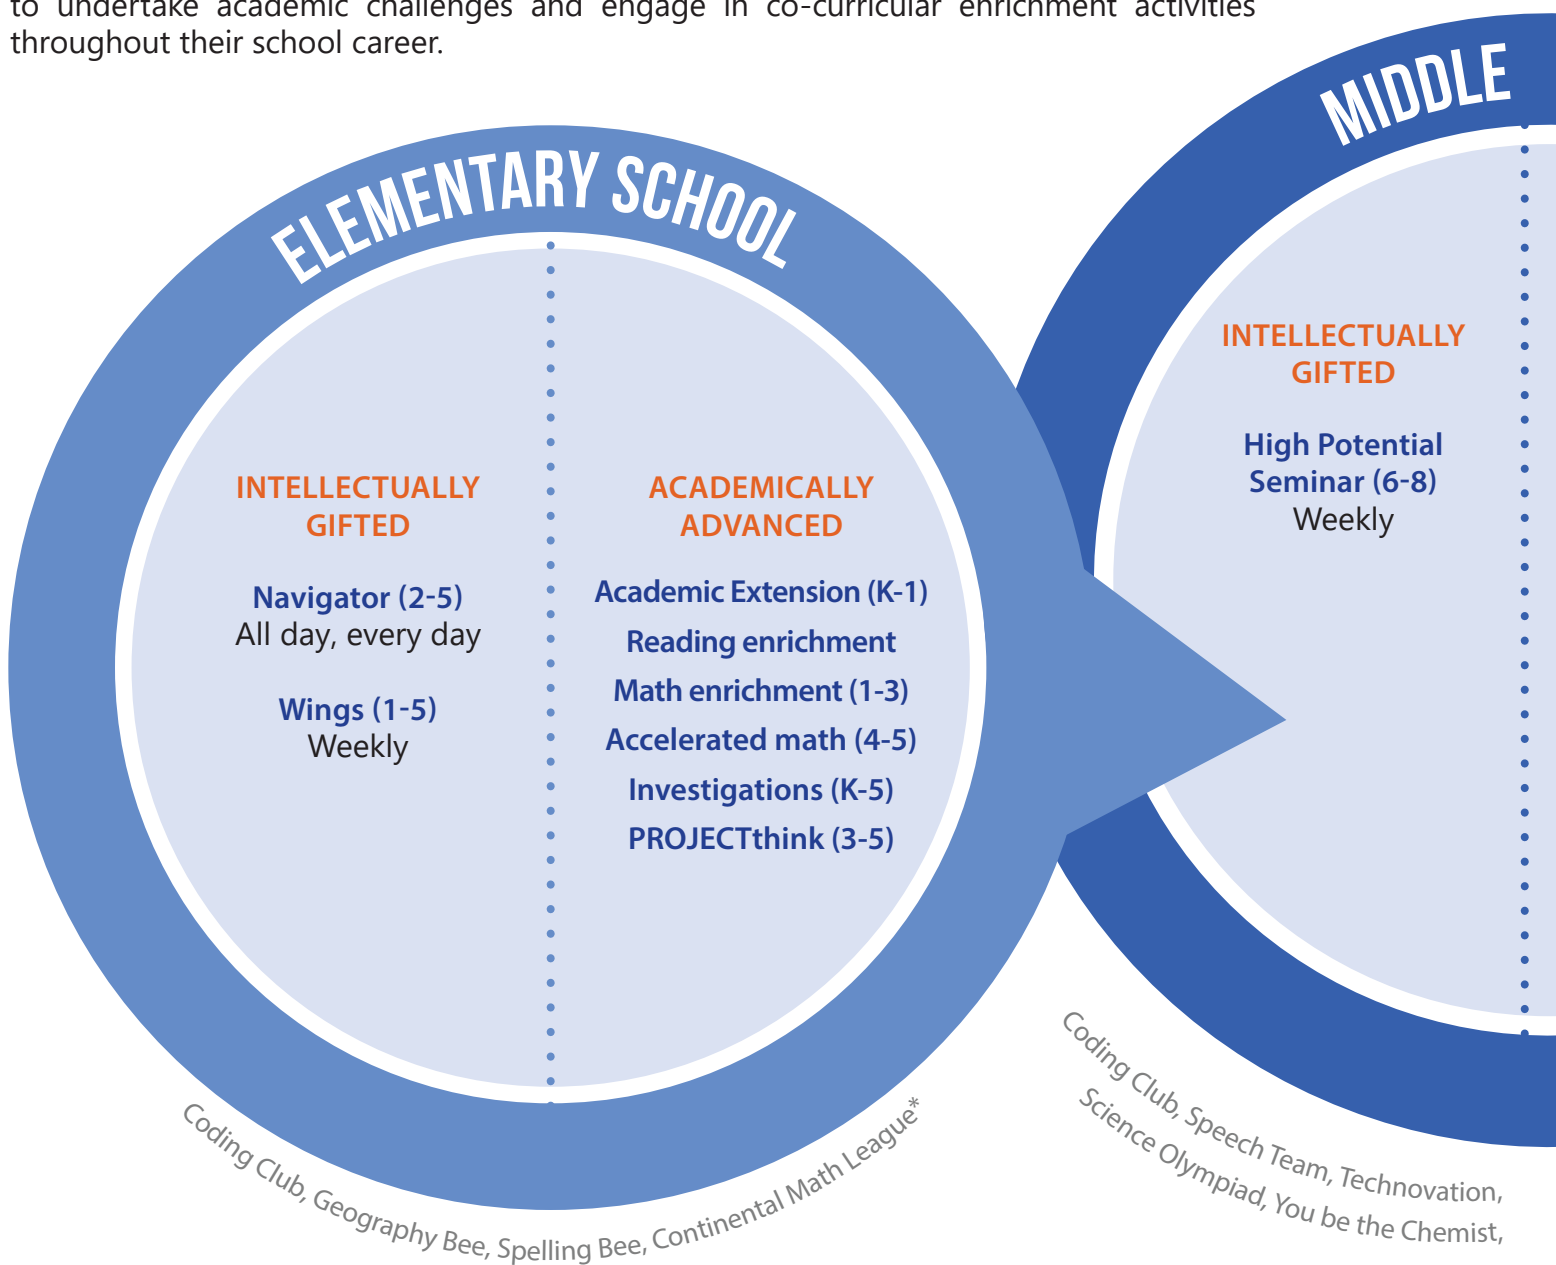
to undertake academic challenges and engage in co-curricular enrichment activities throughout their school career.

ELEMENTARY SCHOOL

INTELLECTUALLY GIFTED

Navigator (2-5)
All day, every day

Wings (1-5)
Weekly

ACADEMICALLY ADVANCED

Academic Extension (K-1)
Reading enrichment
Math enrichment (1-3)
Accelerated math (4-5)
Investigations (K-5)
PROJECTthink (3-5)

Coding Club, Geography Bee, Spelling Bee, Continental Math League*

MIDDLE

INTELLECTUALLY GIFTED

High Potential Seminar (6-8)
Weekly

Coding Club, Speech Team, Technovation,
Science Olympiad, You be the Chemist,